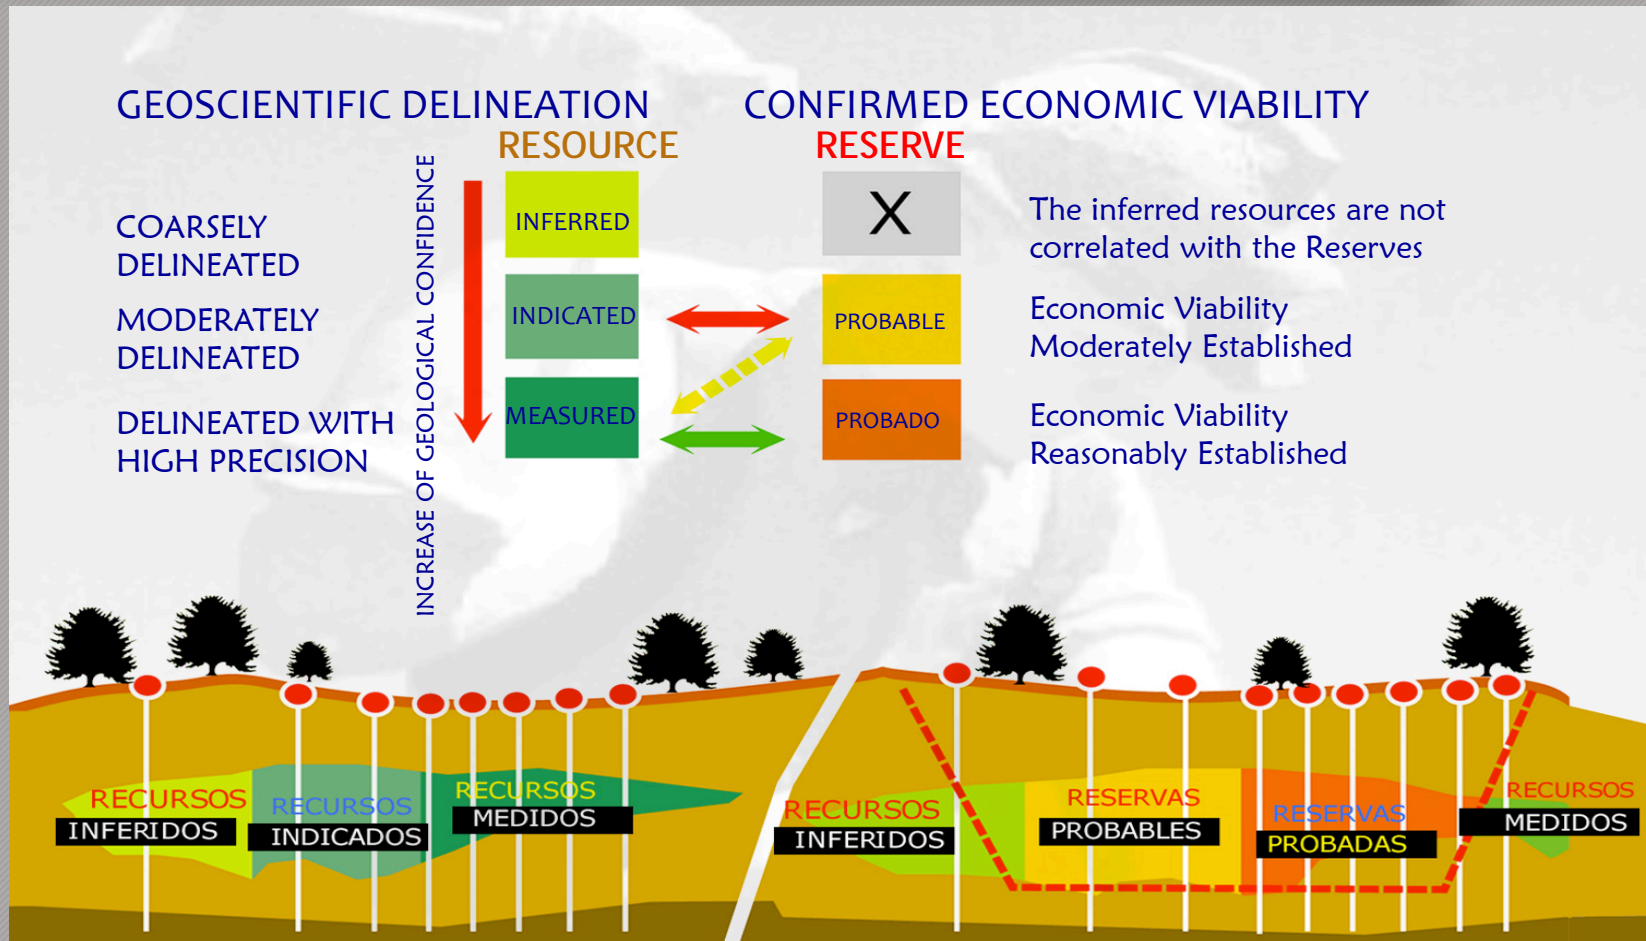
GEOSCIENTIFIC DELINEATION

CONFIRMED ECONOMIC VIABILITY

RESOURCE

RESERVE

COARSELY DELINEATED

MODERATELY DELINEATED

DELINEATED WITH HIGH PRECISION

INCREASE OF GEOLOGICAL CONFIDENCE

INFERRED

INDICATED

MEASURED

X

PROBABLE

PROBADO

The inferred resources are not correlated with the Reserves

Economic Viability Moderately Established

Economic Viability Reasonably Established

RECURSOS INFERIDOS

RECURSOS INDICADOS

RECURSOS MEDIDOS

RECURSOS INFERIDOS

RESERVAS PROBABLES

RESERVAS PROBADAS

RECURSOS MEDIDOS